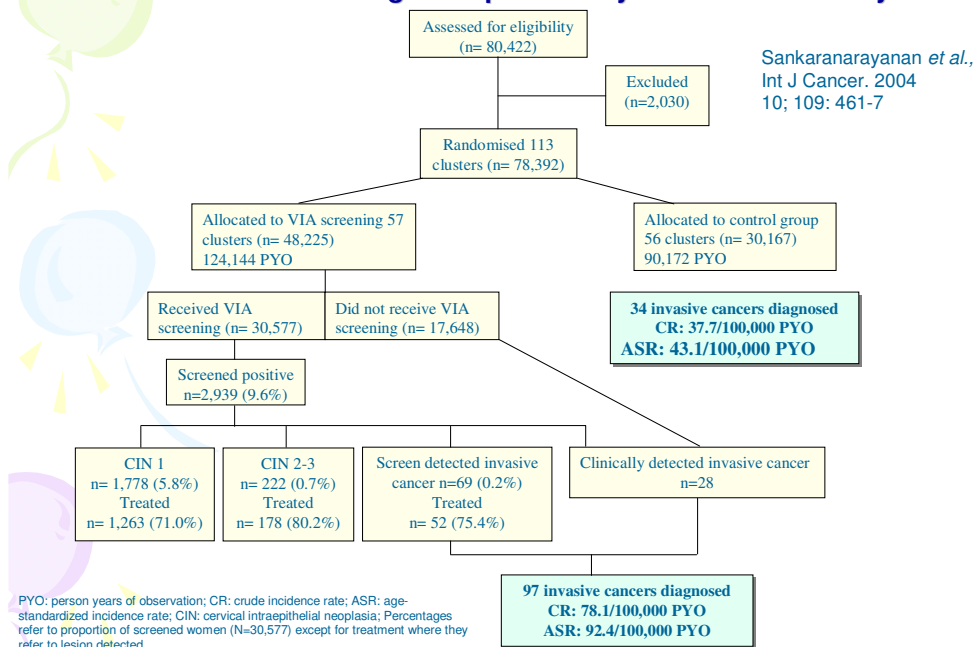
Assessed for eligibility
(n= 80,422)

Excluded
(n=2,030)

Sankaranarayanan *et al.,*
Int J Cancer. 2004
10; 109: 461-7

Randomised 113
clusters (n= 78,392)

Allocated to VIA screening 57 clusters (n= 48,225)
124,144 PYO

Allocated to control group
56 clusters (n= 30,167)
90,172 PYO

Received VIA screening (n= 30,577)

Did not receive VIA screening (n= 17,648)

34 invasive cancers diagnosed
CR: 37.7/100,000 PYO
ASR: 43.1/100,000 PYO

Screened positive
n=2,939 (9.6%)

CIN 1
n= 1,778 (5.8%)
Treated
n= 1,263 (71.0%)

CIN 2-3
n= 222 (0.7%)
Treated
n= 178 (80.2%)

Screen detected invasive cancer n=69 (0.2%)
Treated
n= 52 (75.4%)

Clinically detected invasive cancer
n=28

PYO: person years of observation; CR: crude incidence rate; ASR: age-standardized incidence rate; CIN: cervical intraepithelial neoplasia; Percentages refer to proportion of screened women (N=30,577) except for treatment where they refer to lesion detected

97 invasive cancers diagnosed
CR: 78.1/100,000 PYO
ASR: 92.4/100,000 PYO